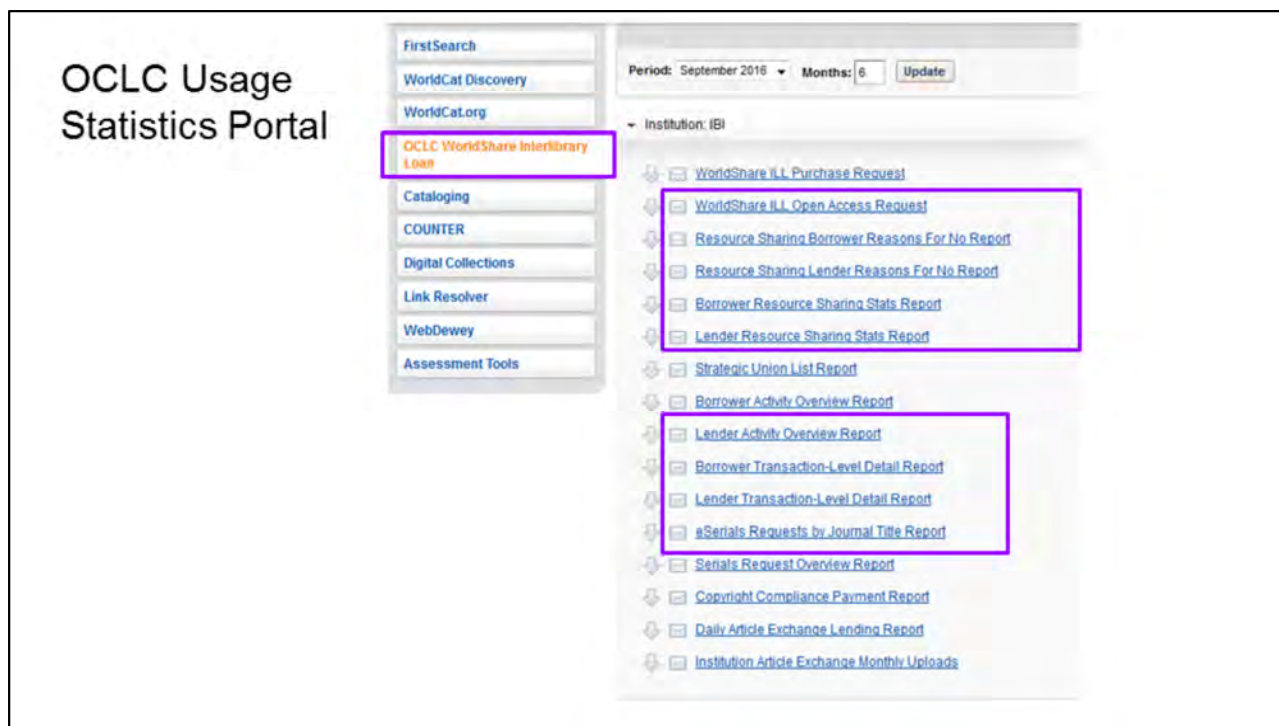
OCLC Usage Statistics Portal

FirstSearch
WorldCat Discovery
WorldCat.org
OCLC WorldShare Interlibrary Loan
Cataloging
COUNTER
Digital Collections
Link Resolver
WebDewey
Assessment Tools

Period: September 2016 Months: 6 Update

Institution: IBI

WorldShare ILL Purchase Request
WorldShare ILL Open Access Request
Resource Sharing Borrower Reasons For No Report
Resource Sharing Lender Reasons For No Report
Borrower Resource Sharing Stats Report
Lender Resource Sharing Stats Report
Strategic Union List Report
Borrower Activity Overview Report
Lender Activity Overview Report
Borrower Transaction-Level Detail Report
Lender Transaction-Level Detail Report
eSerials Requests by Journal Title Report
Serials Request Overview Report
Copyright Compliance Payment Report
Daily Article Exchange Lending Report
Institution Article Exchange Monthly Uploads